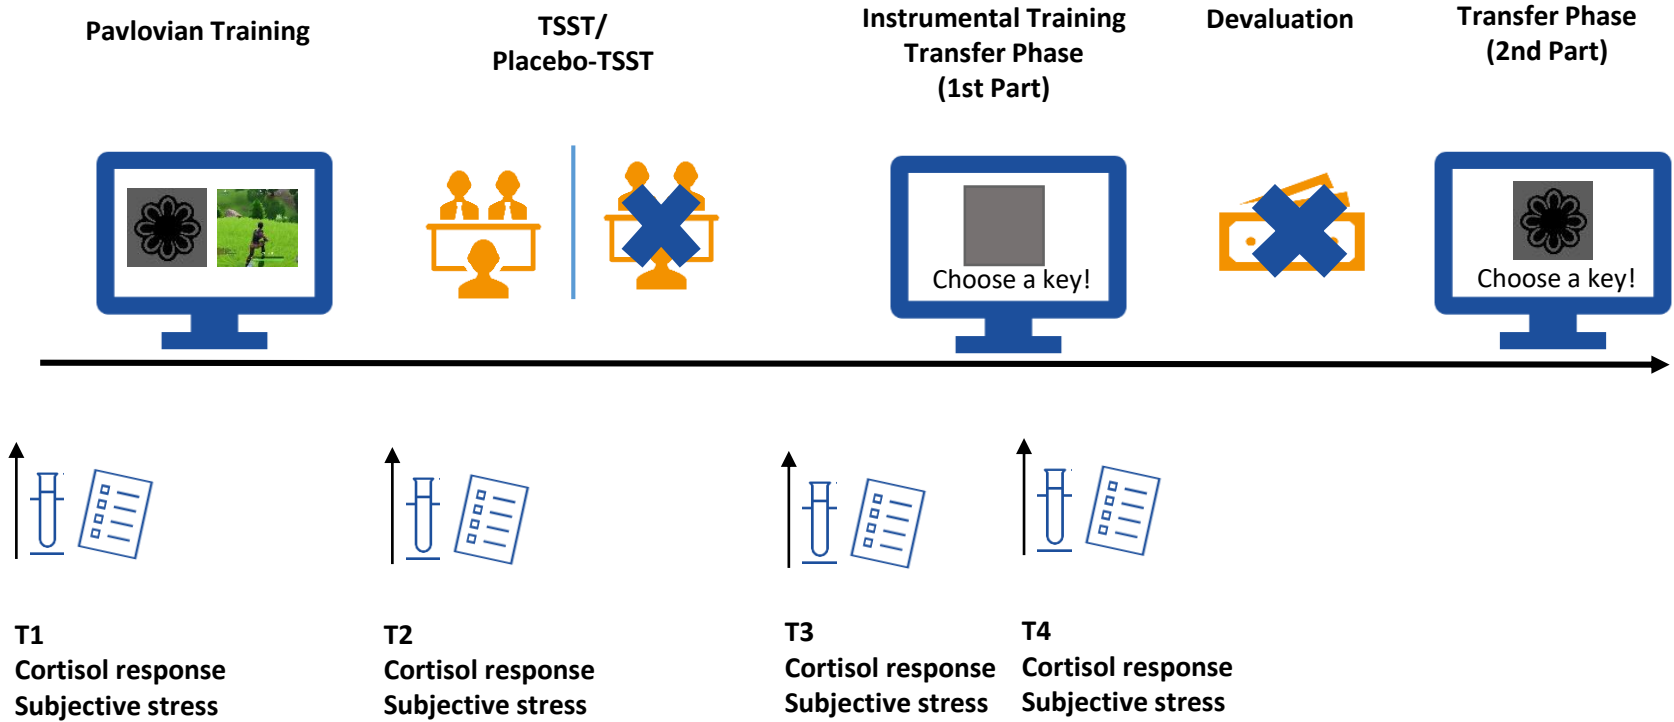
Pavlovian Training

TSST/
Placebo-TSST

Instrumental Training
Transfer Phase
(1st Part)

Devaluation

Transfer Phase
(2nd Part)

Choose a key!

Choose a key!

T1
Cortisol response
Subjective stress

T2
Cortisol response
Subjective stress

T3
Cortisol response
Subjective stress

T4
Cortisol response
Subjective stress